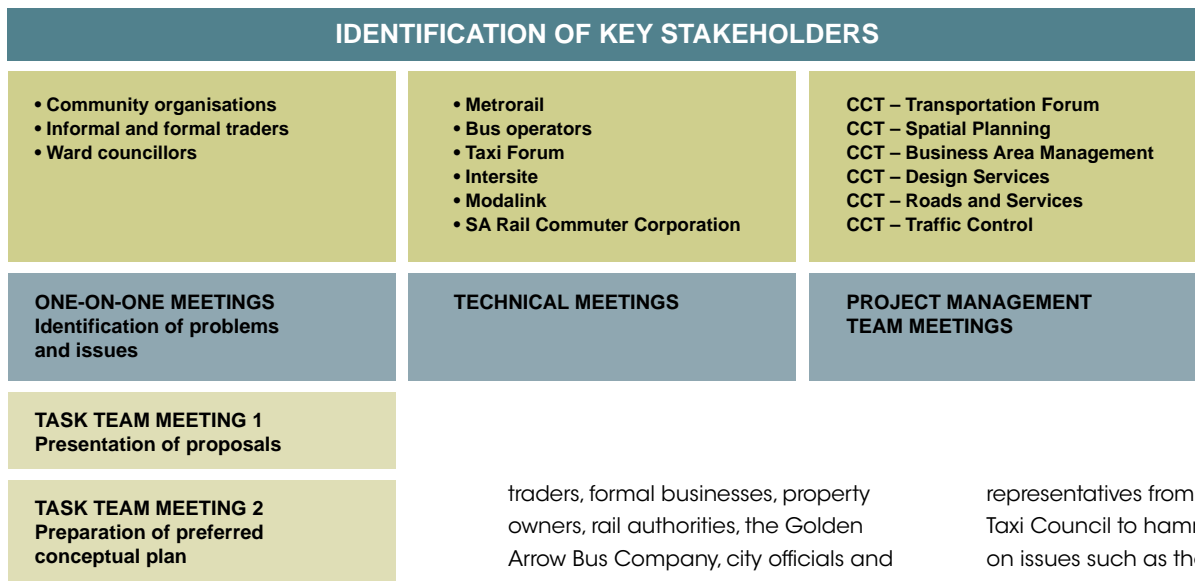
IDENTIFICATION OF KEY STAKEHOLDERS

• Community organisations
• Informal and formal traders
• Ward councillors

• Metrorail
• Bus operators
• Taxi Forum
• Intersite
• Modalink
• SA Rail Commuter Corporation

CCT – Transportation Forum
CCT – Spatial Planning
CCT – Business Area Management
CCT – Design Services
CCT – Roads and Services
CCT – Traffic Control

ONE-ON-ONE MEETINGS
Identification of problems and issues

TECHNICAL MEETINGS

PROJECT MANAGEMENT TEAM MEETINGS

TASK TEAM MEETING 1
Presentation of proposals

TASK TEAM MEETING 2
Preparation of preferred conceptual plan

traders, formal businesses, property owners, rail authorities, the Golden Arrow Bus Company, city officials and

representatives from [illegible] Taxi Council to ham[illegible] on issues such as th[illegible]